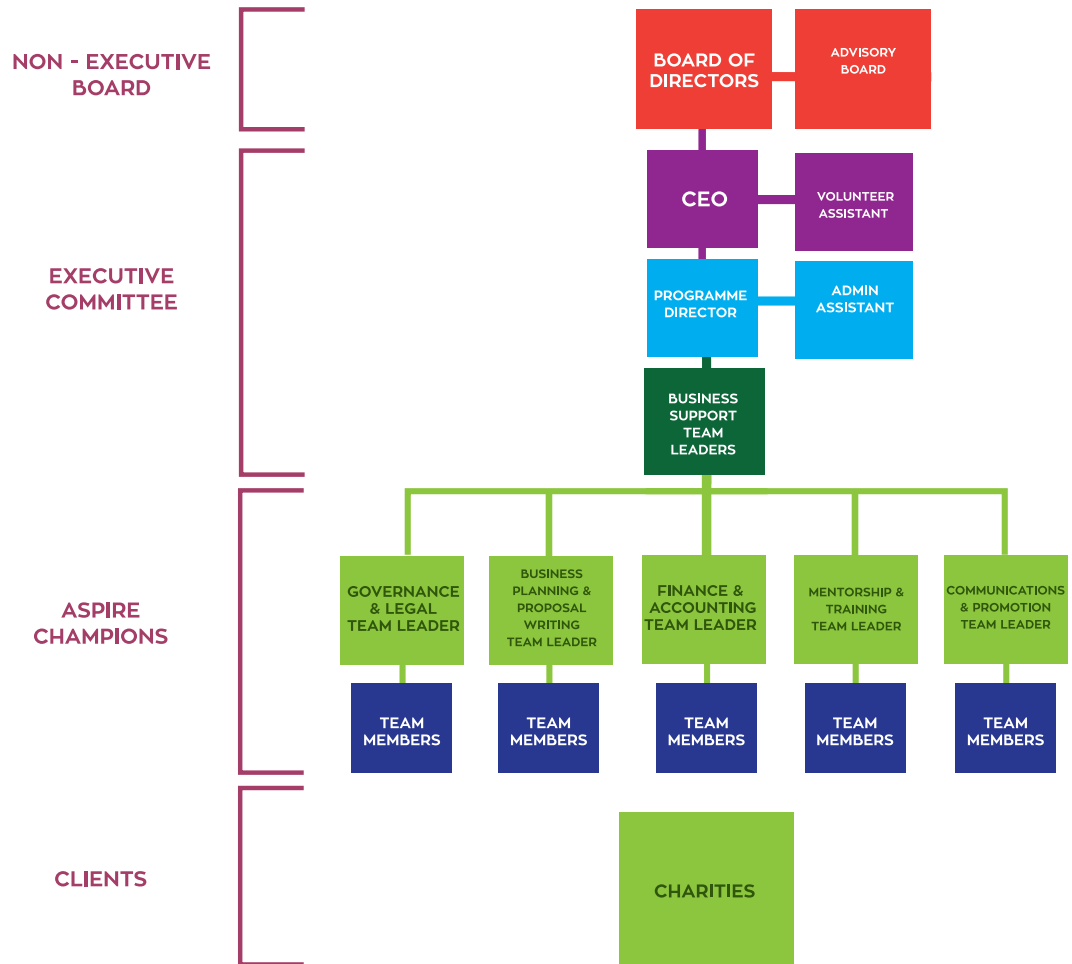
NON - EXECUTIVE BOARD

BOARD OF DIRECTORS

ADVISORY BOARD

EXECUTIVE COMMITTEE

CEO

VOLUNTEER ASSISTANT

PROGRAMME DIRECTOR

ADMIN ASSISTANT

BUSINESS SUPPORT TEAM LEADERS

ASPIRE CHAMPIONS

GOVERNANCE & LEGAL TEAM LEADER

BUSINESS PLANNING & PROPOSAL WRITING TEAM LEADER

FINANCE & ACCOUNTING TEAM LEADER

MENTORSHIP & TRAINING TEAM LEADER

COMMUNICATIONS & PROMOTION TEAM LEADER

TEAM MEMBERS

TEAM MEMBERS

TEAM MEMBERS

TEAM MEMBERS

TEAM MEMBERS

CLIENTS

CHARITIES